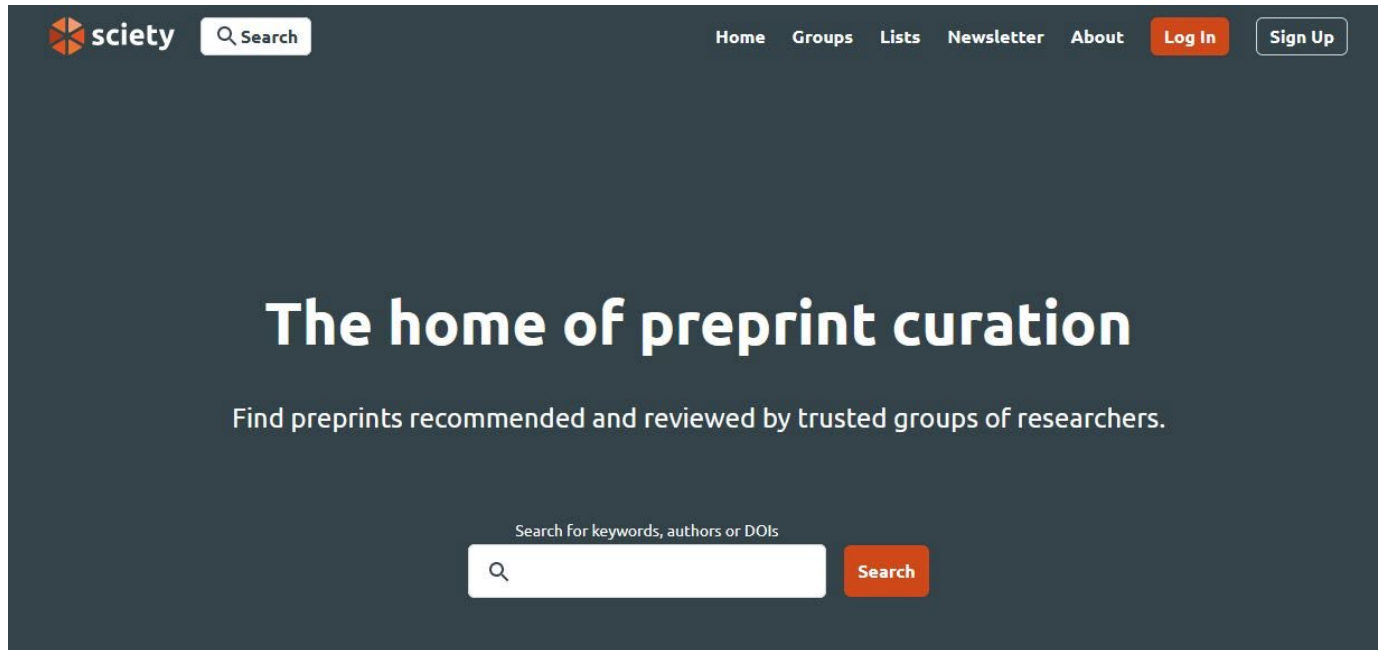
sciety Search

Home Groups Lists Newsletter About Log In Sign Up

The home of preprint curation

Find preprints recommended and reviewed by trusted groups of researchers.

Search for keywords, authors or DOIs

Search